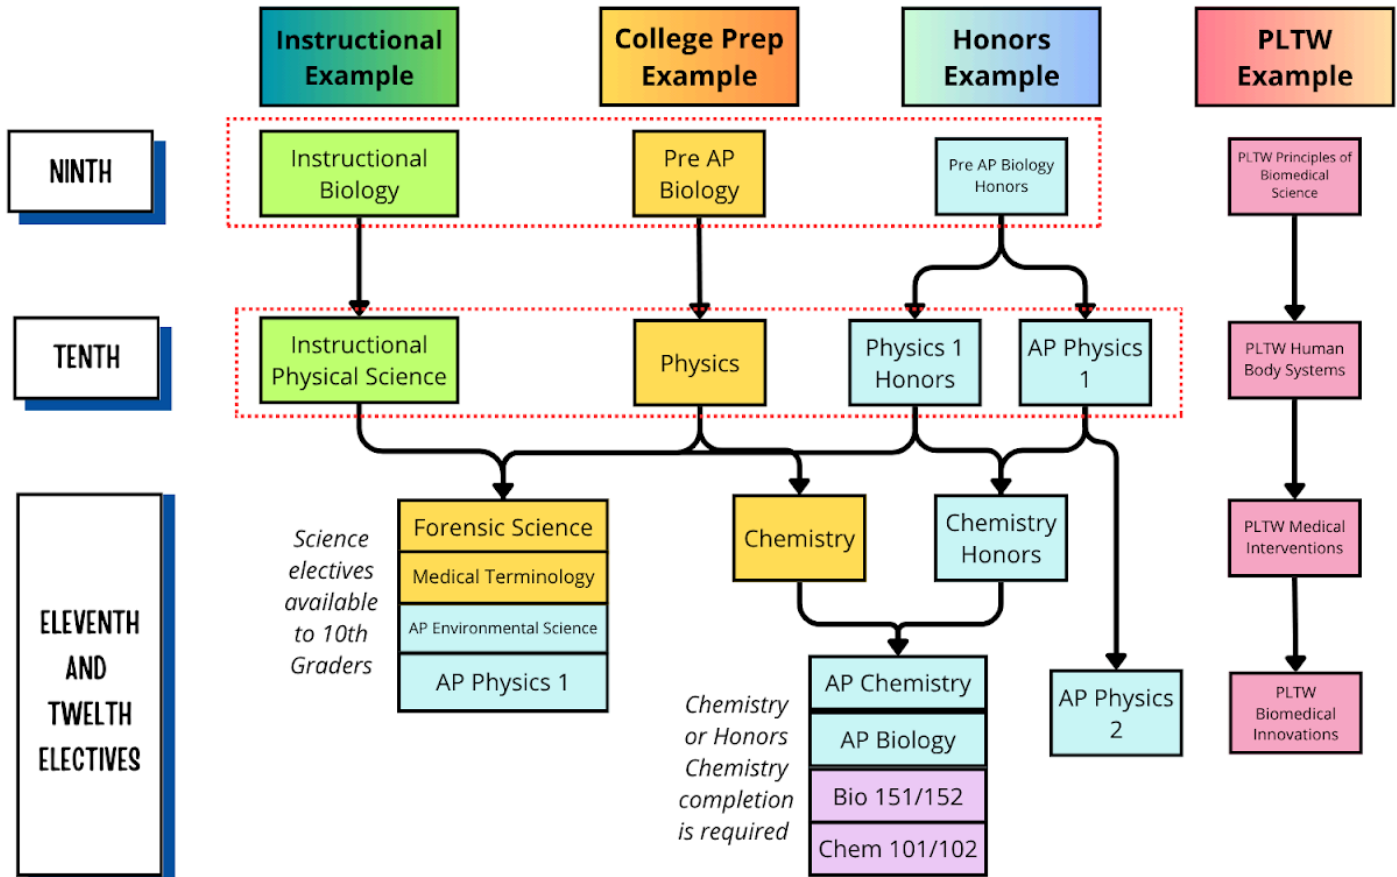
Instructional Example

College Prep Example

Honors Example

PLTW Example

NINTH

Instructional Biology

Pre AP Biology

Pre AP Biology Honors

PLTW Principles of Biomedical Science

TENTH

Instructional Physical Science

Physics

Physics 1 Honors

AP Physics 1

PLTW Human Body Systems

ELEVENTH AND TWELTH ELECTIVES

Science electives available to 10th Graders

Forensic Science

Medical Terminology

AP Environmental Science

AP Physics 1

Chemistry

Chemistry Honors

PLTW Medical Interventions

Chemistry or Honors Chemistry completion is required

AP Chemistry

AP Biology

Bio 151/152

Chem 101/102

AP Physics 2

PLTW Biomedical Innovations